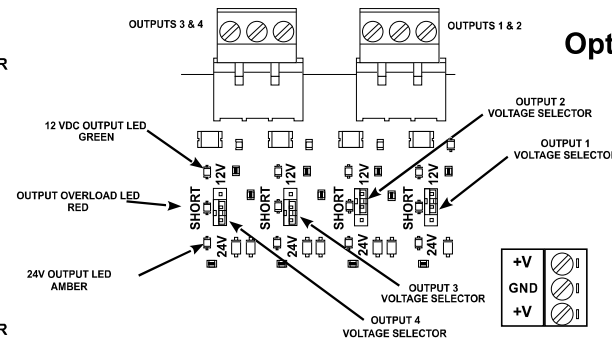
OUTPUTS 3 & 4

OUTPUTS 1 & 2

Opt

R

12 VDC OUTPUT LED GREEN

OUTPUT 2 VOLTAGE SELECTOR

OUTPUT 1 VOLTAGE SELECTOR

OUTPUT OVERLOAD LED RED

12V SHORT 24V

12V SHORT 24V

12V SHORT 24V

12V SHORT 24V

24V OUTPUT LED AMBER

OUTPUT 3 VOLTAGE SELECTOR

OUTPUT 4 VOLTAGE SELECTOR

+V
GND
+V

R